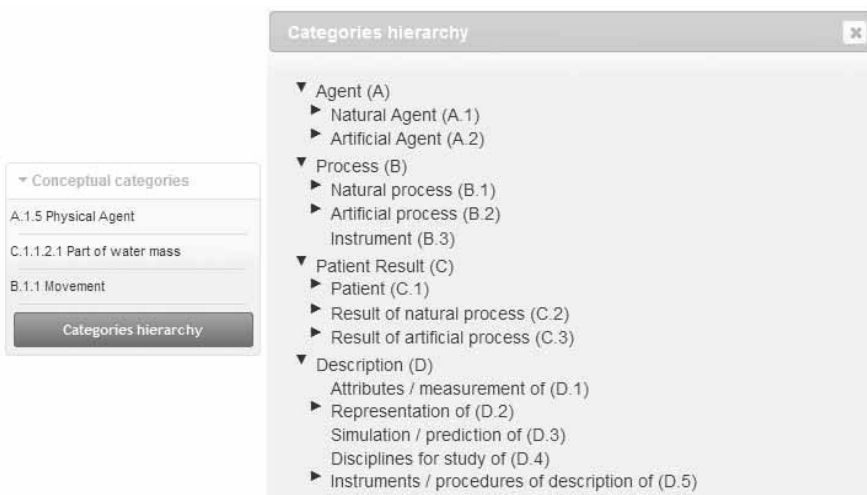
Conceptual categories

A.1.5 Physical Agent

C.1.1.2.1 Part of water mass

B.1.1 Movement

Categories hierarchy

Categories hierarchy

Agent (A)
Natural Agent (A.1)
Artificial Agent (A.2)
Process (B)
Natural process (B.1)
Artificial process (B.2)
Instrument (B.3)
Patient Result (C)
Patient (C.1)
Result of natural process (C.2)
Result of artificial process (C.3)
Description (D)
Attributes / measurement of (D.1)
Representation of (D.2)
Simulation / prediction of (D.3)
Disciplines for study of (D.4)
Instruments / procedures of description of (D.5)